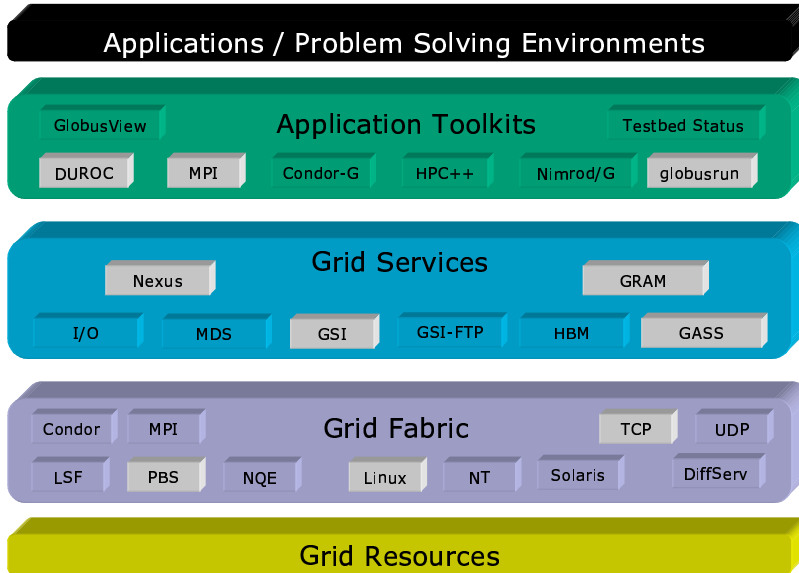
Applications / Problem Solving Environments

GlobusView
Application Toolkits
Testbed Status
DUROC
MPI
Condor-G
HPC++
Nimrod/G
globusrun

Grid Services
Nexus
GRAM
I/O
MDS
GSI
GSI-FTP
HBM
GASS

Condor
MPI
Grid Fabric
TCP
UDP
LSF
PBS
NQE
Linux
NT
Solaris
DiffServ

Grid Resources